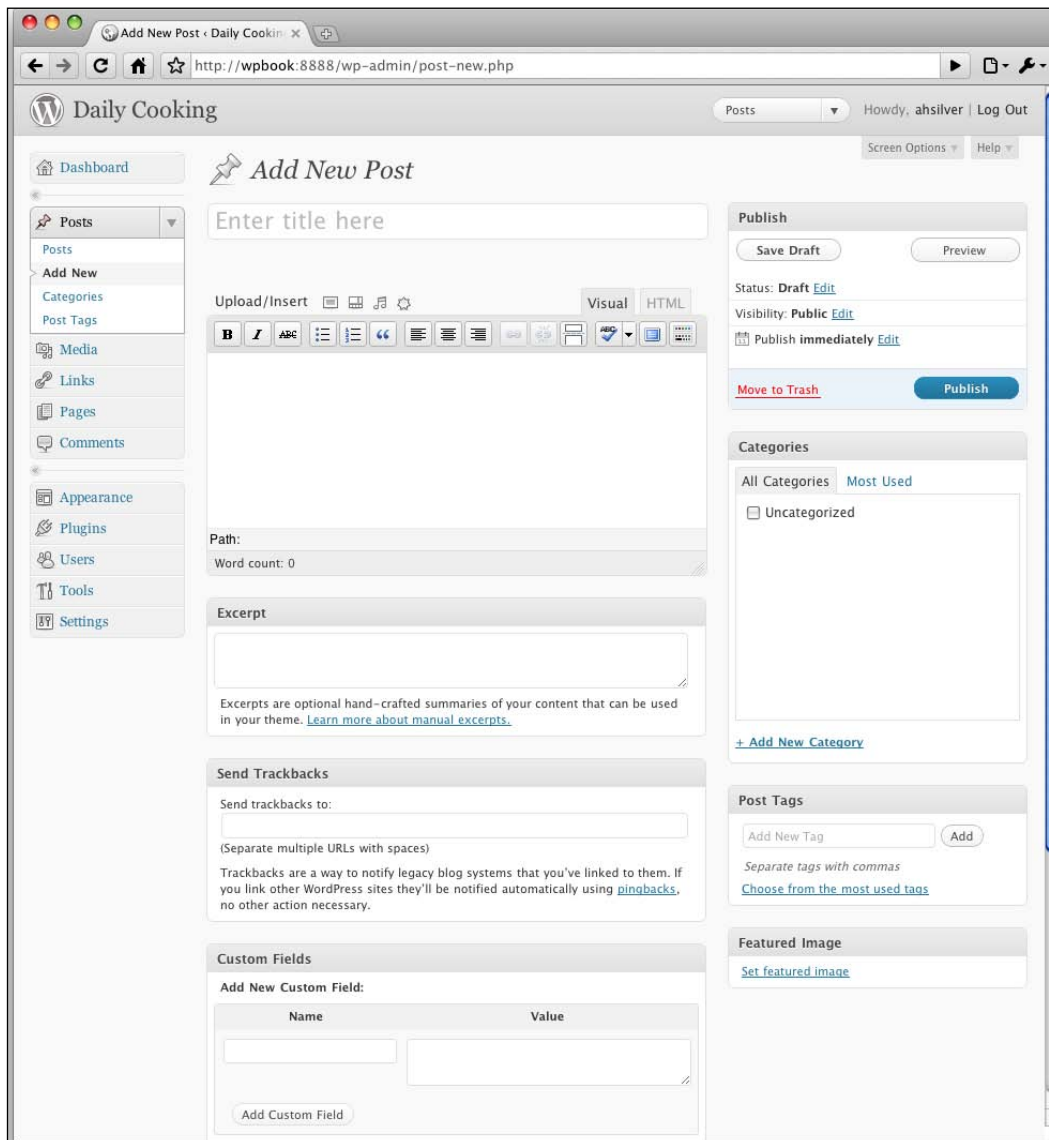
Add New Post ‹ Daily Cookin ×

http://wpbook:8888/wp-admin/post-new.php

Daily Cooking

Posts

Howdy, ahsilver | Log Out

Screen Options

Help

Dashboard

Posts

Posts

Add New

Categories

Post Tags

Media

Links

Pages

Comments

Appearance

Plugins

Users

Tools

Settings

Add New Post

Enter title here

Upload/Insert

Visual

HTML

Path:

Word count: 0

Excerpt

Excerpts are optional hand-crafted summaries of your content that can be used in your theme. Learn more about manual excerpts.

Send Trackbacks

Send trackbacks to:

(Separate multiple URLs with spaces)

Trackbacks are a way to notify legacy blog systems that you've linked to them. If you link other WordPress sites they'll be notified automatically using pingbacks, no other action necessary.

Custom Fields

Add New Custom Field:

| Name | Value |
|---|---|
| | |

Add Custom Field

Publish

Save Draft

Preview

Status: Draft Edit

Visibility: Public Edit

Publish immediately Edit

Move to Trash

Publish

Categories

All Categories

Most Used

Uncategorized

+ Add New Category

Post Tags

Add New Tag

Add

Separate tags with commas

Choose from the most used tags

Featured Image

Set featured image